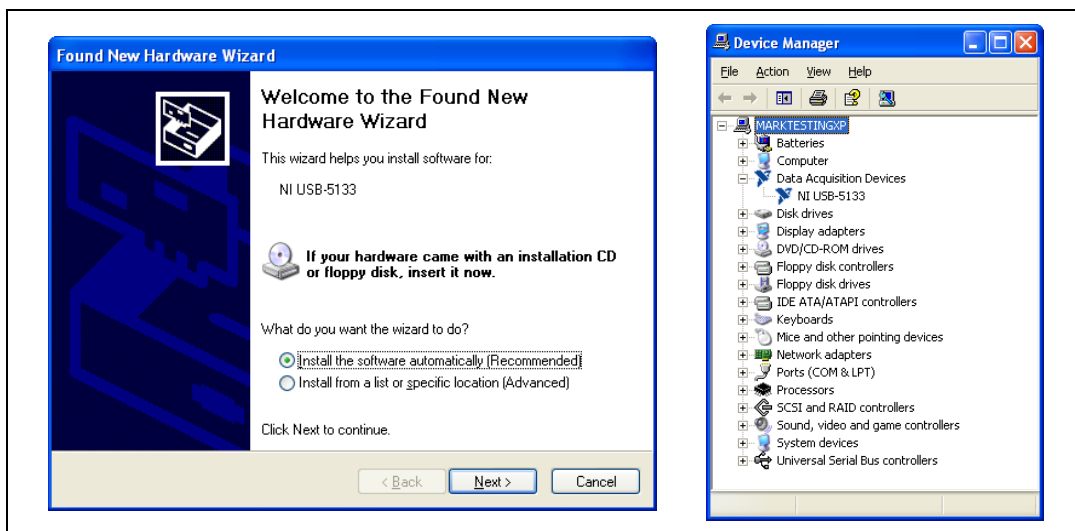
Found New Hardware Wizard

Welcome to the Found New Hardware Wizard

This wizard helps you install software for:

NI USB-5133

If your hardware came with an installation CD or floppy disk, insert it now.

What do you want the wizard to do?

Install the software automatically (Recommended)

Install from a list or specific location (Advanced)

Click Next to continue.

< Back Next > Cancel

Device Manager

File Action View Help

MARKTESTINGXP
Batteries
Computer
Data Acquisition Devices
NI USB-5133
Disk drives
Display adapters
DVD/CD-ROM drives
Floppy disk controllers
Floppy disk drives
IDE ATA/ATAPI controllers
Keyboards
Mice and other pointing devices
Network adapters
Ports (COM & LPT)
Processors
SCSI and RAID controllers
Sound, video and game controllers
System devices
Universal Serial Bus controllers